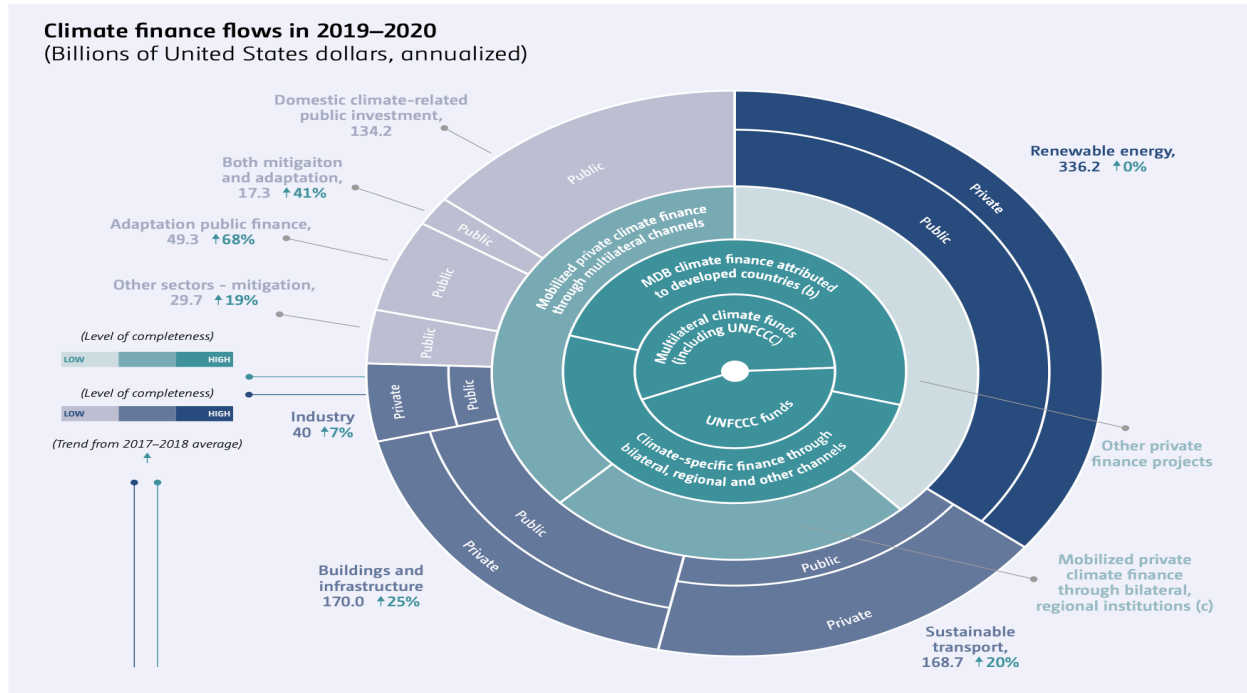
Climate finance flows in 2019–2020
(Billions of United States dollars, annualized)

Domestic climate-related public investment, 134.2

Both mitigaiton and adaptation, 17.3 ↑41%

Adaptation public finance, 49.3 ↑68%

Other sectors – mitigation, 29.7 ↑19%

(Level of completeness)

LOW HIGH

(Level of completeness)

LOW HIGH

(Trend from 2017–2018 average)

↑

Industry 40 ↑7%

Buildings and infrastructure 170.0 ↑25%

Renewable energy, 336.2 ↑0%

Other private finance projects

Mobilized private climate finance through bilateral, regional institutions (c)

Sustainable transport, 168.7 ↑20%

Public

Public

Public

Public

Private

Public

Private

Public

Private

Public

Private

Private

Public

Mobilized private climate finance through multilateral channels

MDB climate finance attributed to developed countries (b)

Multilateral climate funds (including UNFCCC)

UNFCCC funds

Climate-specific finance through bilateral, regional and other channels